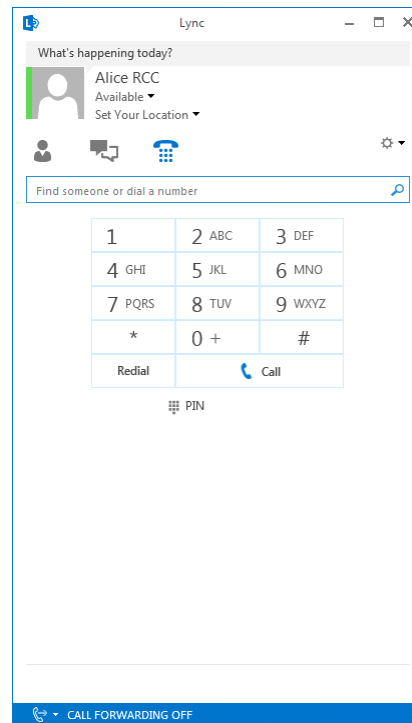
Lync

What's happening today?

Alice RCC
Available
Set Your Location

Find someone or dial a number

| | | |
|---|---|---|
| 1 | 2 ABC | 3 DEF |
| 4 GHI | 5 JKL | 6 MNO |
| 7 PQRS | 8 TUV | 9 WXYZ |
| * | 0 + | # |
| Redial | Call | |

PIN

CALL FORWARDING OFF